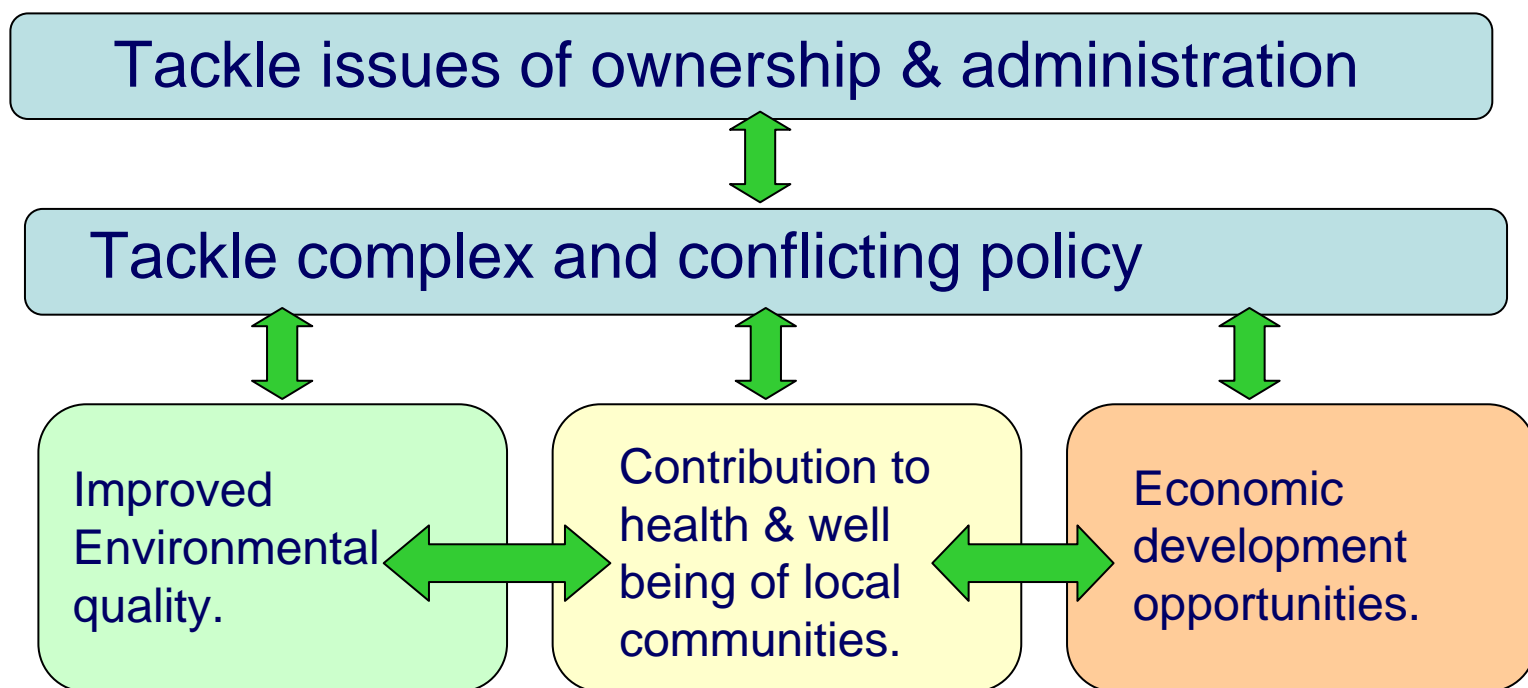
Tackle issues of ownership & administration

Tackle complex and conflicting policy

Improved Environmental quality.

Contribution to health & well being of local communities.

Economic development opportunities.